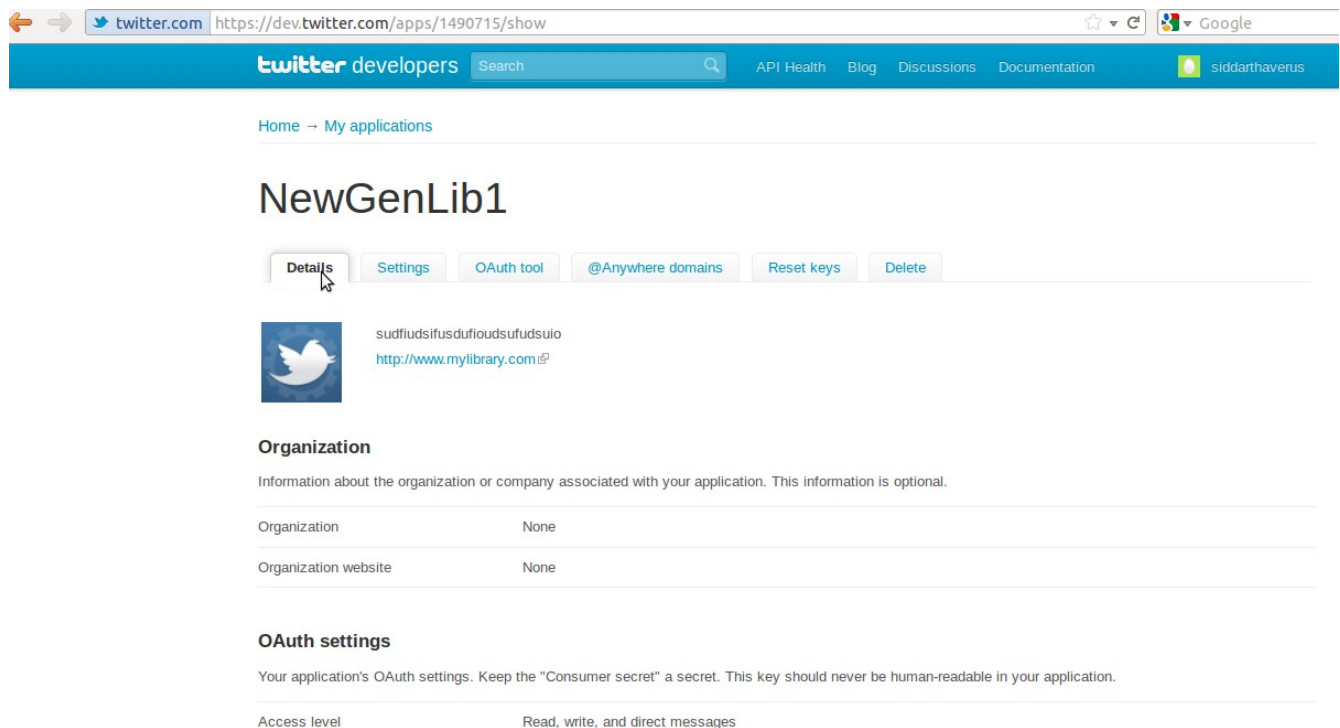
twitter.com https://dev.twitter.com/apps/1490715/show

Google

twitter developers Search API Health Blog Discussions Documentation siddarthaverus

Home → My applications

NewGenLib1

Details Settings OAuth tool @Anywhere domains Reset keys Delete

sudfiudsifusdufioudsufudsuio
http://www.mylibrary.com

Organization

Information about the organization or company associated with your application. This information is optional.

| | |
|---|---|
| Organization | None |
| Organization website | None |

OAuth settings

Your application's OAuth settings. Keep the "Consumer secret" a secret. This key should never be human-readable in your application.

| | |
|---|---|
| Access level | Read, write, and direct messages |